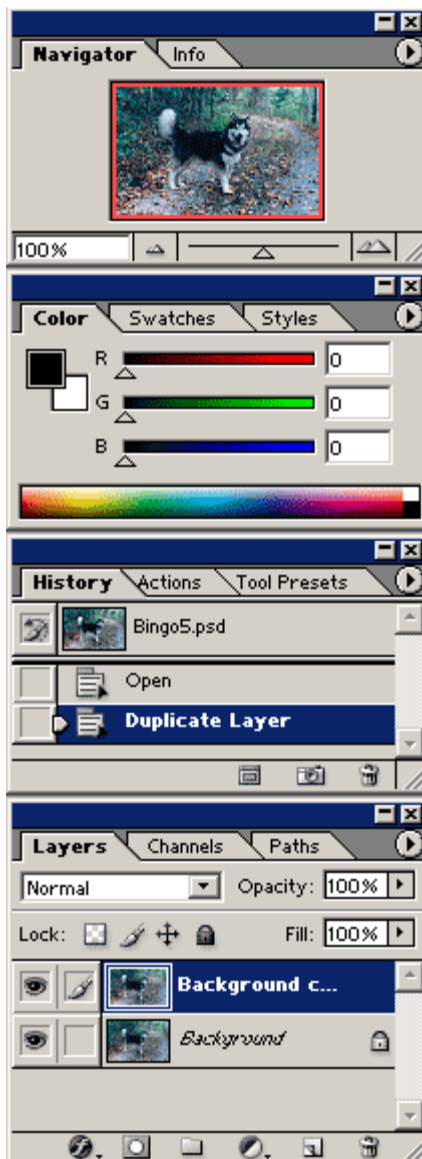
Navigator Info

100%

Color Swatches Styles

R 0
G 0
B 0

History Actions Tool Presets

Bingo5.psd

Open

Duplicate Layer

Layers Channels Paths

Normal Opacity: 100%

Lock: Fill: 100%

Background c...

Background